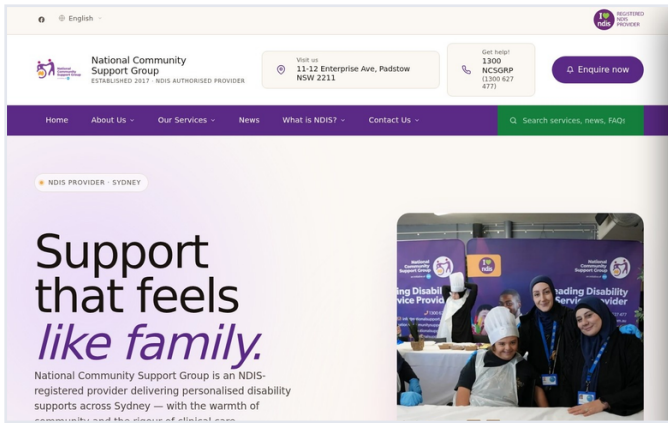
English

I ♥ ndis REGISTERED NDIS PROVIDER

National Community Support Group
ESTABLISHED 2017 · NDIS AUTHORISED PROVIDER

Visit us
11-12 Enterprise Ave, Padstow NSW 2211

Get help!
1300 NCSGRP (1300 627 477)

Enquire now

Home About Us Our Services News What is NDIS? Contact Us

Search services, news, FAQs

NDIS PROVIDER · SYDNEY

Support that feels *like family.*

National Community Support Group is an NDIS-registered provider delivering personalised disability supports across Sydney — with the warmth of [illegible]

National Community Support Group
ading Disability
ervice Provid
I ♥ ndis
National Community Support Group
Leading Disability
Service Provider